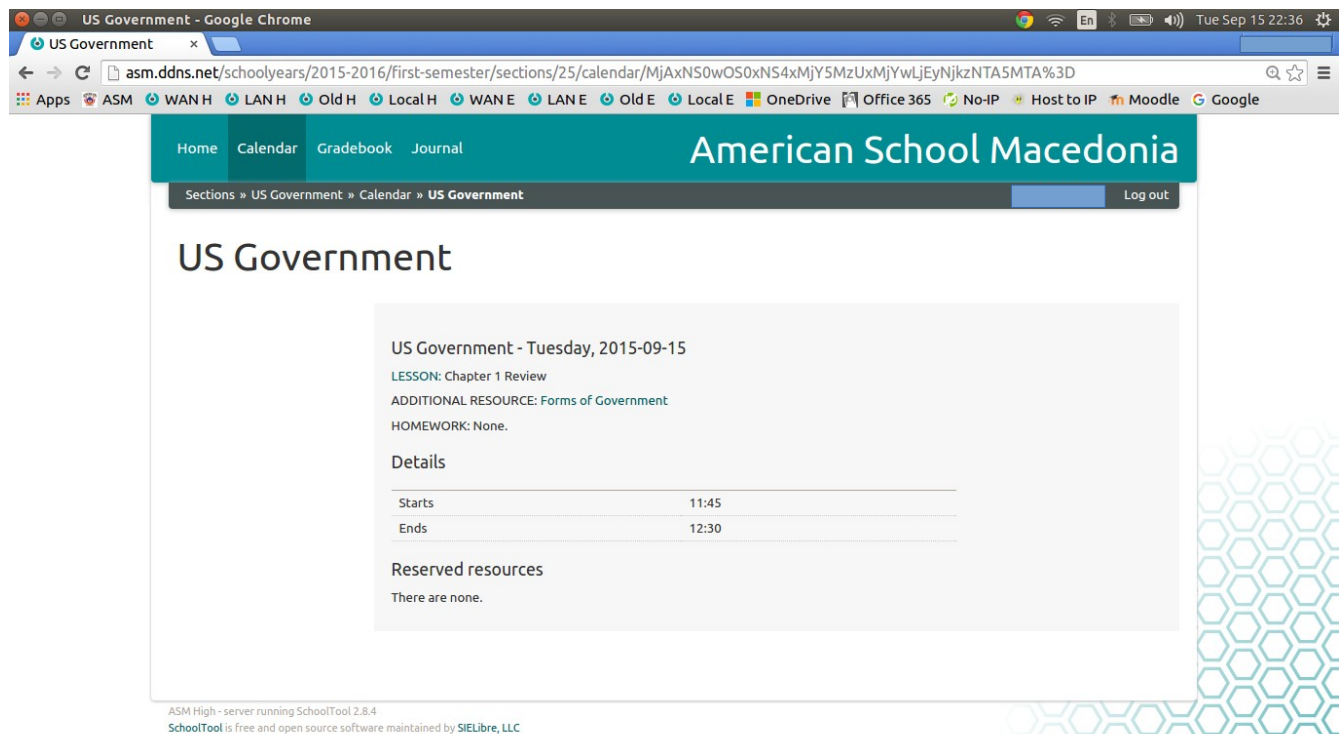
US Government - Google Chrome

En Tue Sep 15 22:36

US Government ×

asm.ddns.net/schoolyears/2015-2016/first-semester/sections/25/calendar/MjAxNS0wOS0xNS4xMjY5MzUxMjYwLjEyNjkzNTA5MTA%3D

Apps ASM WAN H LAN H Old H Local H WAN E LAN E Old E Local E OneDrive Office 365 No-IP Host to IP Moodle Google

Home Calendar Gradebook Journal

American School Macedonia

Sections » US Government » Calendar » **US Government**

Log out

# US Government

US Government - Tuesday, 2015-09-15

LESSON: Chapter 1 Review

ADDITIONAL RESOURCE: Forms of Government

HOMEWORK: None.

Details

| Starts | 11:45 |
|---|---|
| Ends | 12:30 |

Reserved resources

There are none.

ASM High - server running SchoolTool 2.8.4

SchoolTool is free and open source software maintained by SIELibre, LLC